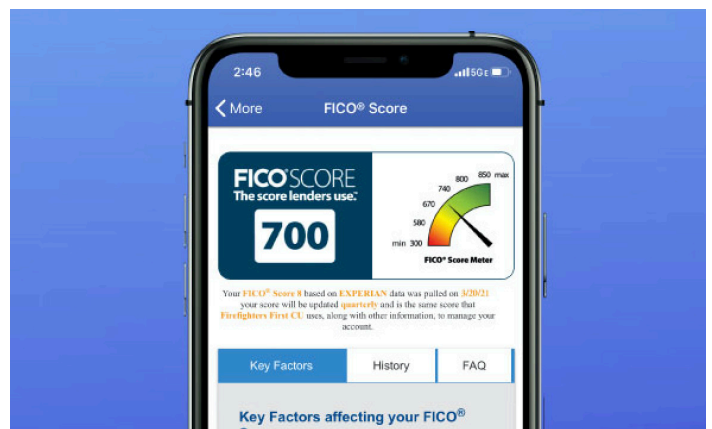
2:46

5GE

< More

FICO® Score

FICO® SCORE
The score lenders use.™

700

850 max
800
740
670
580
min 300

FICO® Score Meter

Your FICO® Score 8 based on EXPERIAN data was pulled on 3/20/21 your score will be updated quarterly and is the same score that Firefighters First CU uses, along with other information, to manage your account.

Key Factors

History

FAQ

Key Factors affecting your FICO®